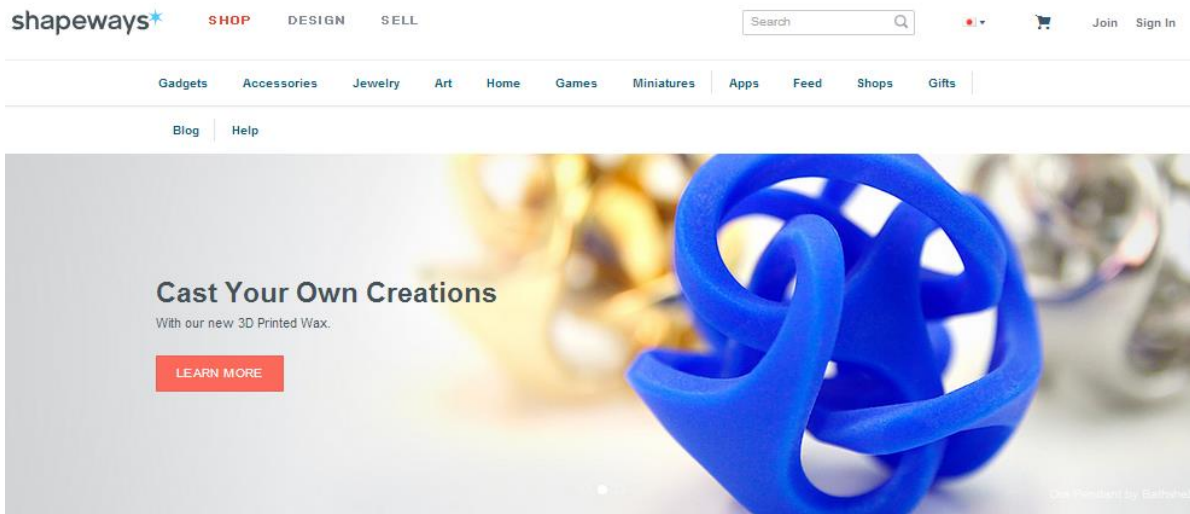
shapeways SHOP DESIGN SELL Search Join Sign In

Gadgets Accessories Jewelry Art Home Games Miniatures Apps Feed Shops Gifts

Blog Help

Cast Your Own Creations
With our new 3D Printed Wax.

LEARN MORE

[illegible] Pendant by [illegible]